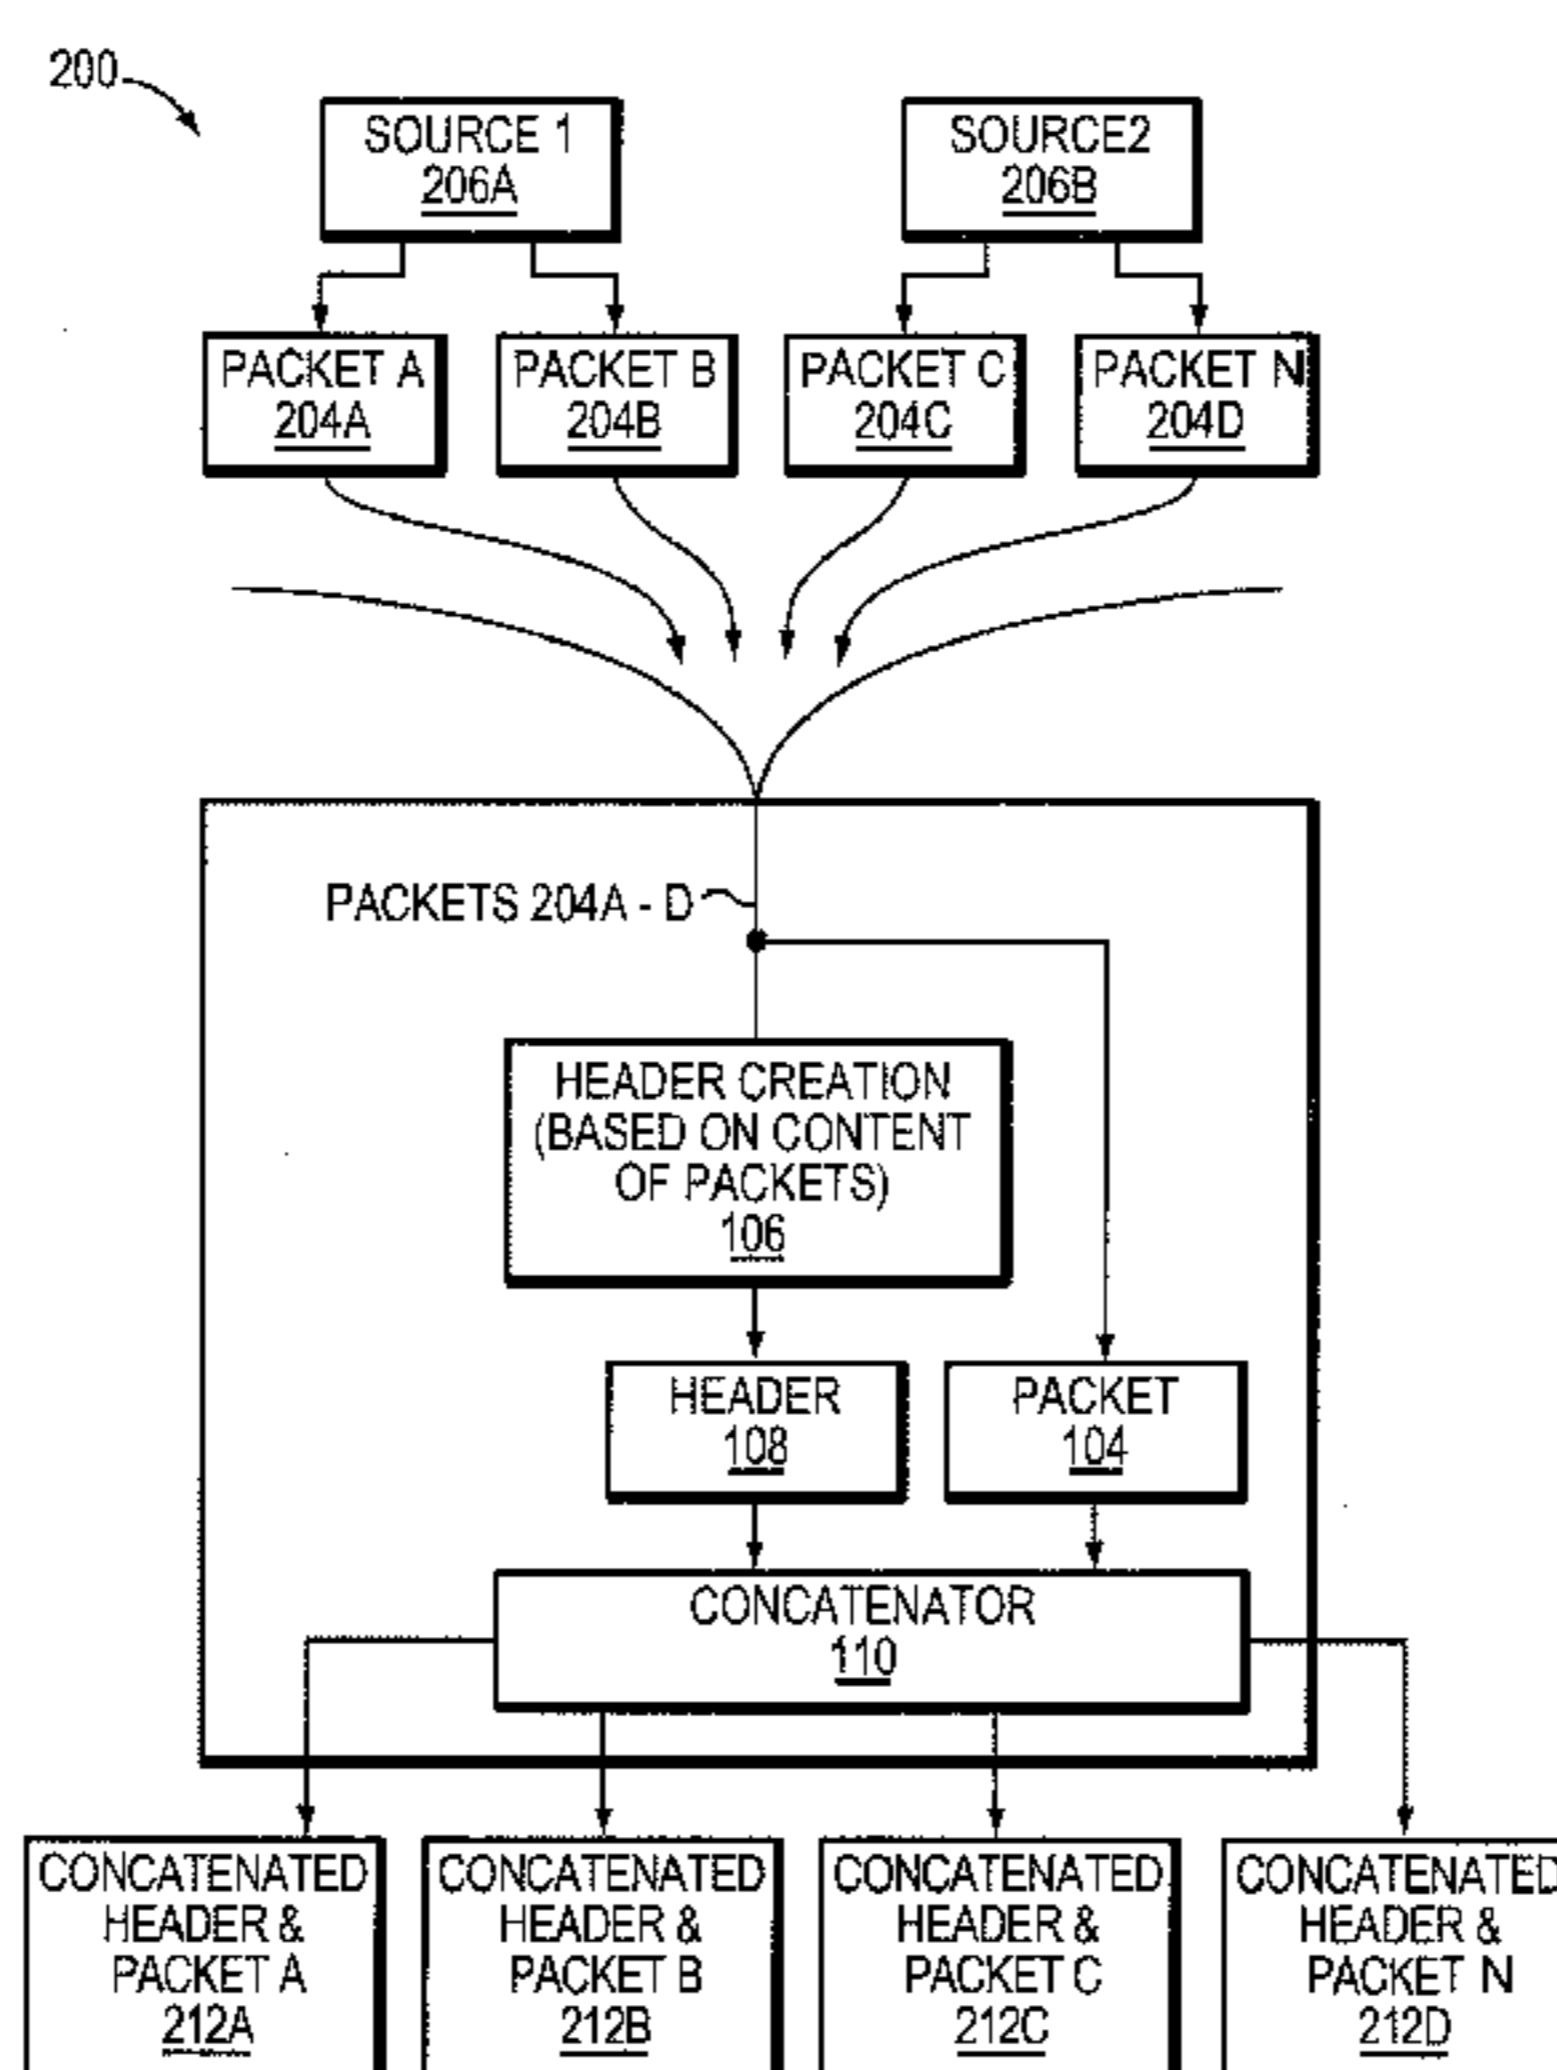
200

SOURCE 1
206A

SOURCE2
206B

PACKET A
204A

PACKET B
204B

PACKET C
204C

PACKET N
204D

PACKETS 204A - D

HEADER CREATION
(BASED ON CONTENT
OF PACKETS)
106

HEADER
108

PACKET
104

CONCATENATOR
110

CONCATENATED
HEADER &
PACKET A
212A

CONCATENATED
HEADER &
PACKET B
212B

CONCATENATED
HEADER &
PACKET C
212C

CONCATENATED
HEADER &
PACKET N
212D